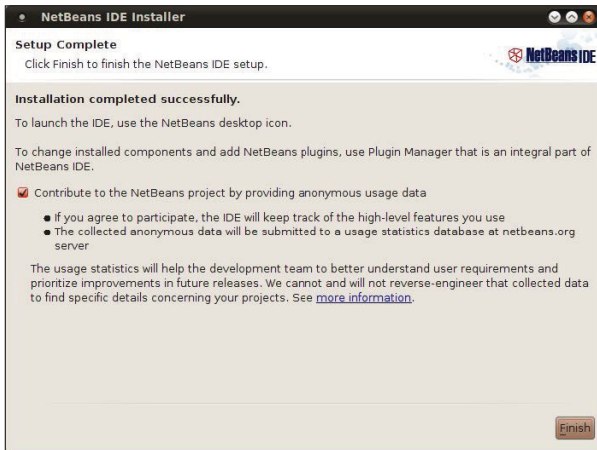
NetBeans IDE Installer

Setup Complete
Click Finish to finish the NetBeans IDE setup.

NetBeans IDE

Installation completed successfully.

To launch the IDE, use the NetBeans desktop icon.

To change installed components and add NetBeans plugins, use Plugin Manager that is an integral part of NetBeans IDE.

Contribute to the NetBeans project by providing anonymous usage data

- If you agree to participate, the IDE will keep track of the high-level features you use
- The collected anonymous data will be submitted to a usage statistics database at netbeans.org server

The usage statistics will help the development team to better understand user requirements and prioritize improvements in future releases. We cannot and will not reverse-engineer that collected data to find specific details concerning your projects. See more information.

Finish